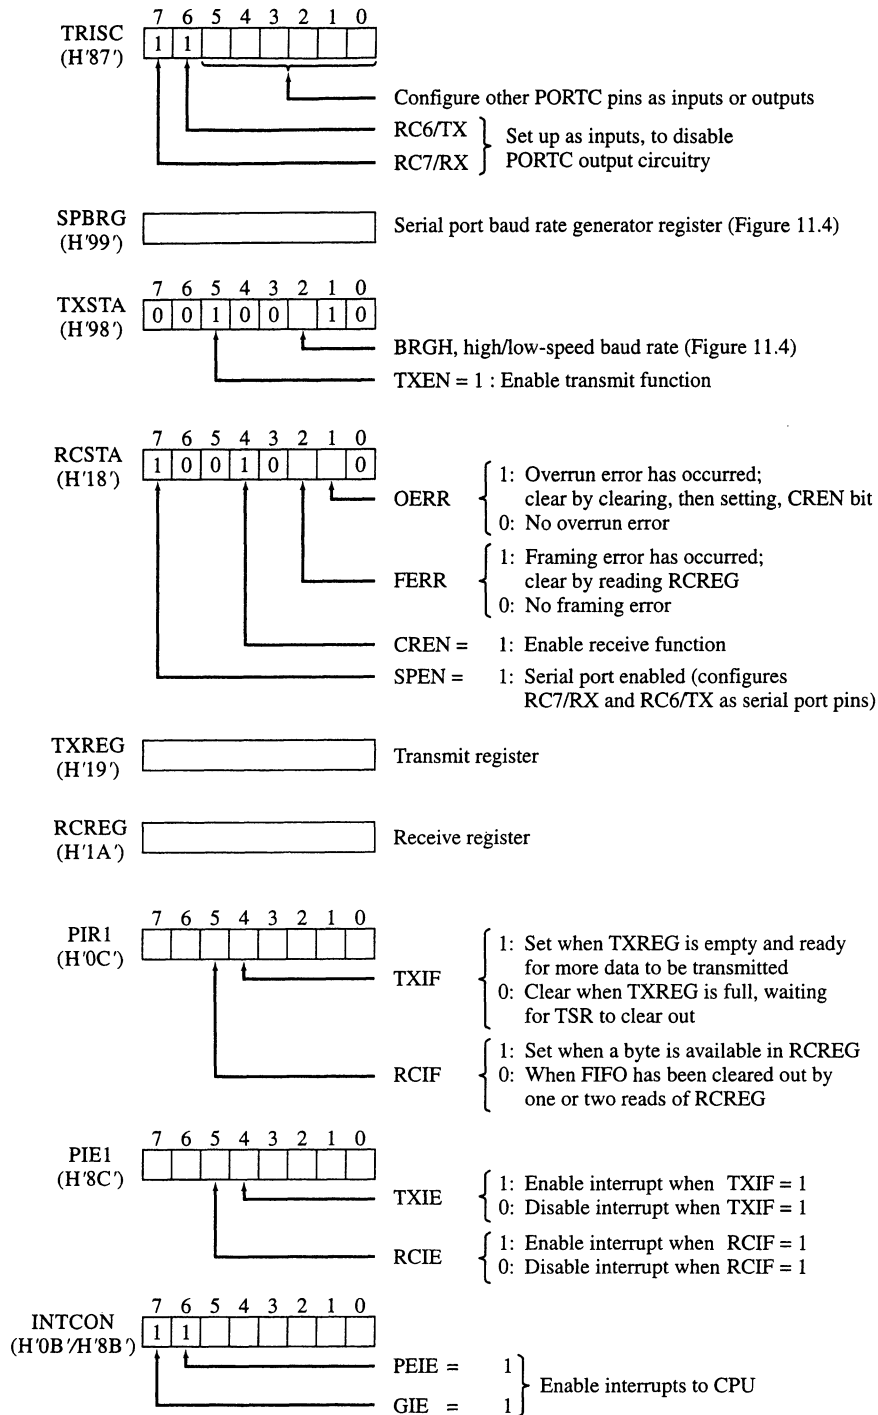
TRISC
(H'87')
7 6 5 4 3 2 1 0
| 1 | 1 | | | | | | |

Configure other PORTC pins as inputs or outputs
RC6/TX
RC7/RX
Set up as inputs, to disable PORTC output circuitry

SPBRG
(H'99')
Serial port baud rate generator register (Figure 11.4)

TXSTA
(H'98')
7 6 5 4 3 2 1 0
| 0 | 0 | 1 | 0 | 0 | | 1 | 0 |

BRGH, high/low-speed baud rate (Figure 11.4)
TXEN = 1 : Enable transmit function

RCSTA
(H'18')
7 6 5 4 3 2 1 0
| 1 | 0 | 0 | 1 | 0 | | | 0 |

OERR
1: Overrun error has occurred; clear by clearing, then setting, CREN bit
0: No overrun error

FERR
1: Framing error has occurred; clear by reading RCREG
0: No framing error

CREN = 1: Enable receive function
SPEN = 1: Serial port enabled (configures RC7/RX and RC6/TX as serial port pins)

TXREG
(H'19')
Transmit register

RCREG
(H'1A')
Receive register

PIR1
(H'0C')
7 6 5 4 3 2 1 0

TXIF
1: Set when TXREG is empty and ready for more data to be transmitted
0: Clear when TXREG is full, waiting for TSR to clear out

RCIF
1: Set when a byte is available in RCREG
0: When FIFO has been cleared out by one or two reads of RCREG

PIE1
(H'8C')
7 6 5 4 3 2 1 0

TXIE
1: Enable interrupt when TXIF = 1
0: Disable interrupt when TXIF = 1

RCIE
1: Enable interrupt when RCIF = 1
0: Disable interrupt when RCIF = 1

INTCON
(H'0B'/H'8B')
7 6 5 4 3 2 1 0
| 1 | 1 | | | | | | |

PEIE = 1
GIE = 1
Enable interrupts to CPU